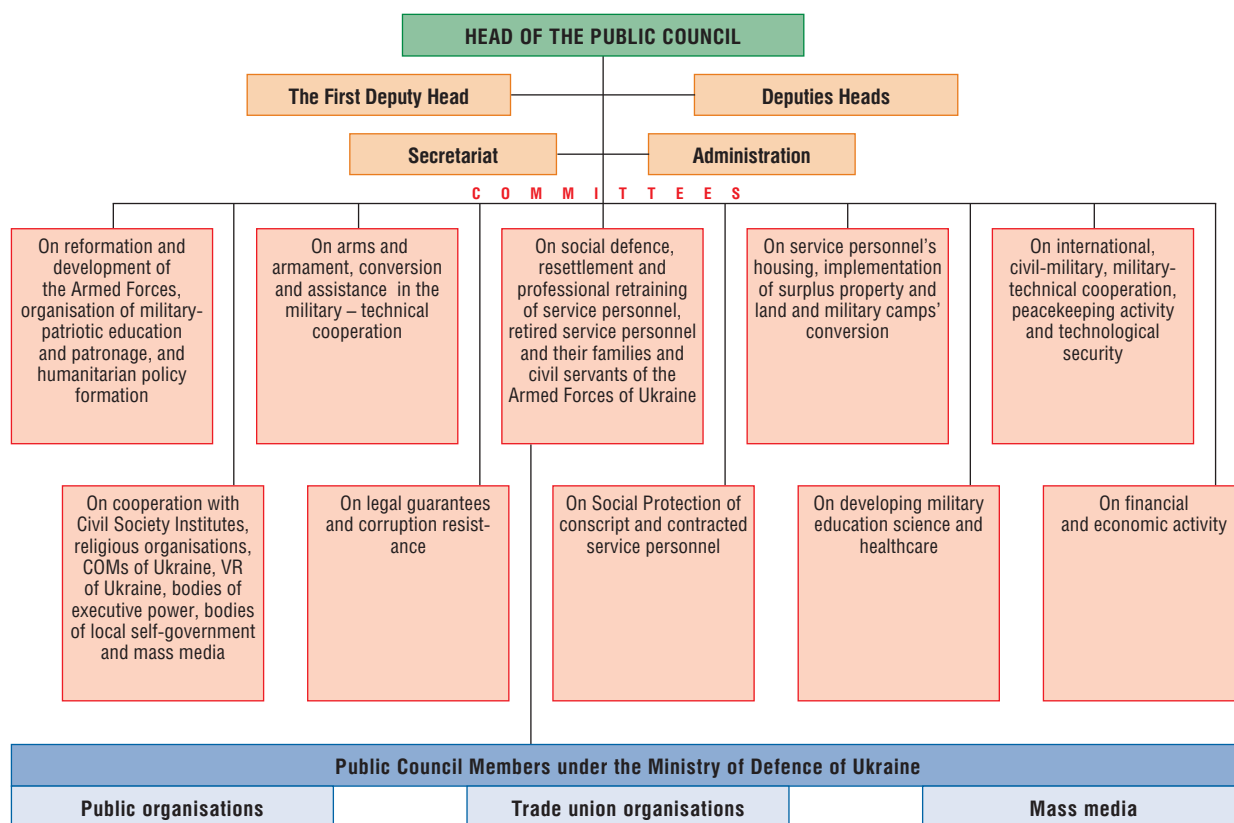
HEAD OF THE PUBLIC COUNCIL

The First Deputy Head

Deputies Heads

Secretariat

Administration

COMMITTEES

On reformation and development of the Armed Forces, organisation of military-patriotic education and patronage, and humanitarian policy formation

On arms and armament, conversion and assistance in the military – technical cooperation

On social defence, resettlement and professional retraining of service personnel, retired service personnel and their families and civil servants of the Armed Forces of Ukraine

On service personnel's housing, implementation of surplus property and land and military camps' conversion

On international, civil-military, military-technical cooperation, peacekeeping activity and technological security

On cooperation with Civil Society Institutes, religious organisations, COMs of Ukraine, VR of Ukraine, bodies of executive power, bodies of local self-government and mass media

On legal guarantees and corruption resistance

On Social Protection of conscript and contracted service personnel

On developing military education science and healthcare

On financial and economic activity

Public Council Members under the Ministry of Defence of Ukraine

Public organisations

Trade union organisations

Mass media